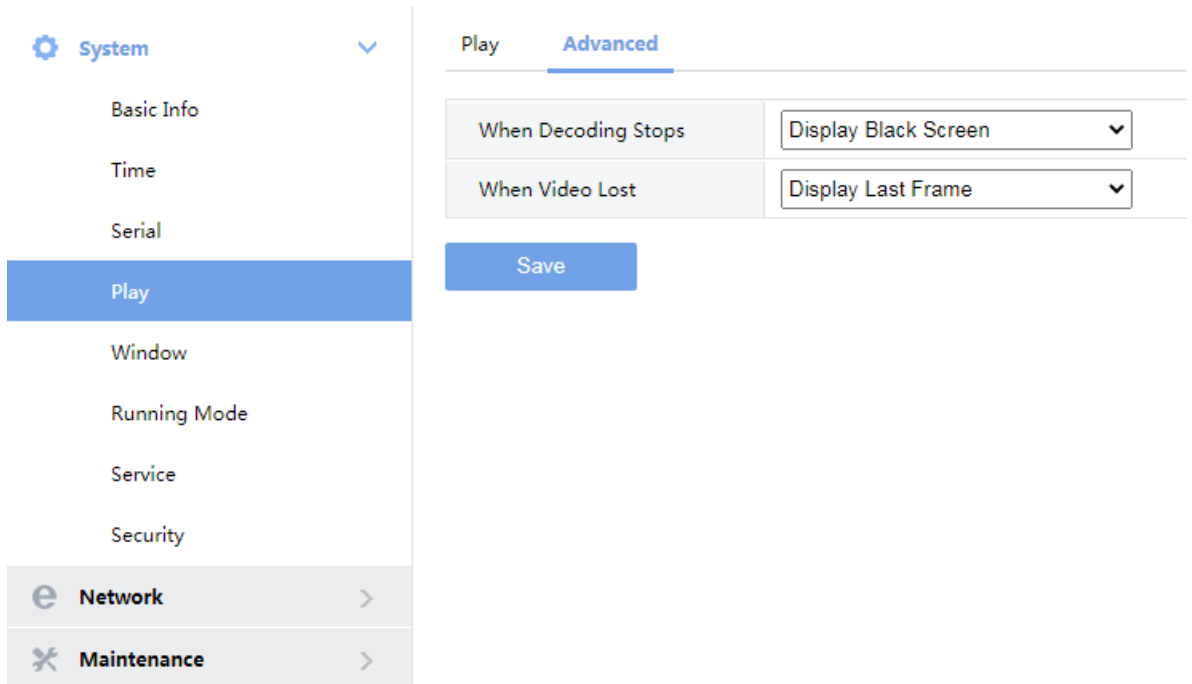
System

Basic Info

Time

Serial

Play

Window

Running Mode

Service

Security

Network

Maintenance

Play Advanced

| When Decoding Stops | Display Black Screen |
|---|---|
| When Video Lost | Display Last Frame |

Save